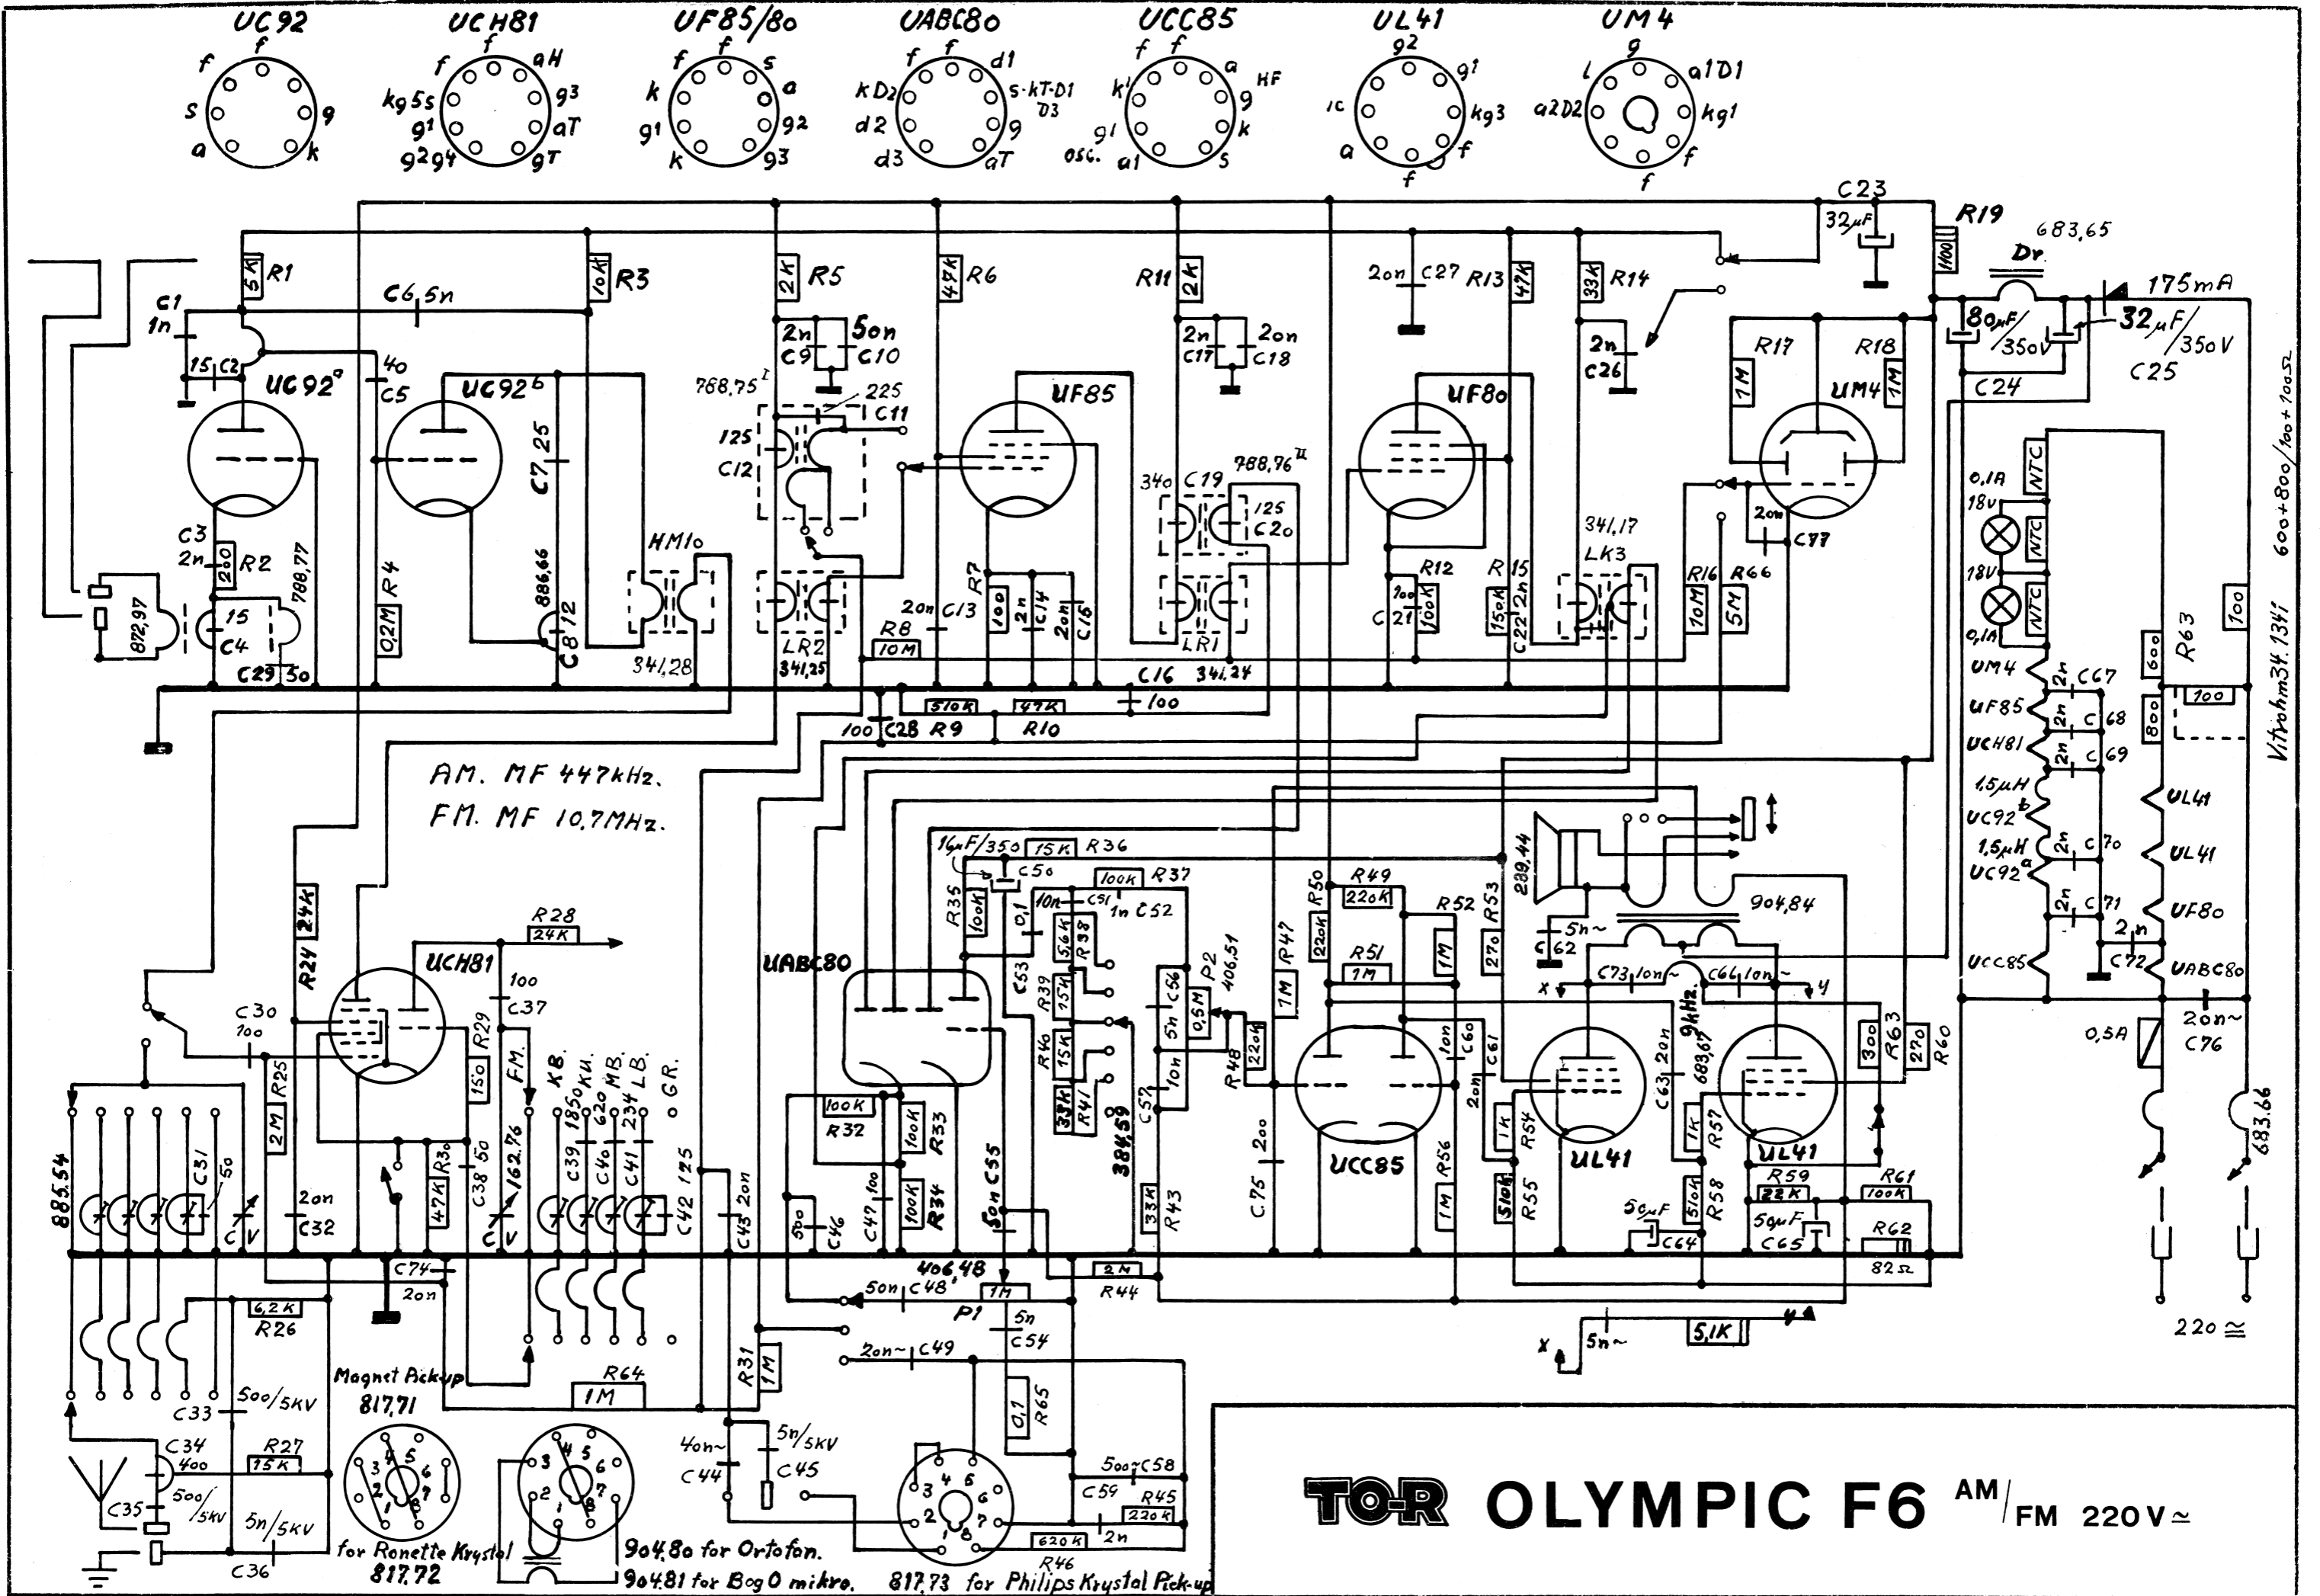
UC92 UCH81 UF85/80 UABC80 UCC85 UL41 UM4

AM. MF 447kHz.
FM. MF 10,7MHz.

C1 1n R1 5K C6 5n R3 10k R5 2K R6 47K R11 2K C27 2on R13 47K R14 33K C23 32μF R19 683,65 Dr 175mA

C2 15 UC92a C5 40 UC92b C7 25 C9 2n C10 5on 768,75 225 C11 125 C12 UF85 C17 2n C18 2on 340 C19 788,76 125 C20 UF80 C26 2n R17 1M R18 1M UM4 80μF/350V 32μF/350V C24 C25

C3 2n R2 200 872,97 C4 15 788,77 R4 0,2M 886,66 C8 12 HM10 341,28 LR2 341,25 C13 2on R8 10M R7 100 C14 2n C15 2on C16 341,24 LR1 R12 100K C21 100 R15 150K C22 2n LK3 341,17 R16 10M R66 5M C77 2on C29 50 R9 510K R10 47K C28 100 100

0,1A 18V NTC 18V NTC 0,1A UM4 C67 2n UF85 C68 2n UCH81 C69 2n 1,5μH UC92b C70 2n 1,5μH UC92a C71 2n UCC85 C72 2n R63 600 800 100 100 Vitrohm34.1341 600+800/100+100Ω UL41 UL41 UF80 UABC80 C76 2on~ 0,5A 683,66 220≅

UCH81 R28 24K R24 24K C30 100 R25 2M R29 150 C37 100 FM. KB. 186 KU. 620 MB. 234 LB. GR. 162,76 C38 50 R30 47K C39 C40 C41 C42 125 C43 2on C31 50 C32 2on 885,54 C74 2on R26 6,2K C33 500/5KV C34 400 C35 500/5KV R27 15K C36 5n/5KV

UABC80 R35 100K 14μF/350 C50 R36 15K R37 100K C51 10n C52 1n R38 56K R39 15K R40 15K R41 33K 384,59 C53 0,1 C56 5n P2 0,5M 406,51 C57 10n R48 220k R32 100K R33 100K R34 100K C46 500 C47 100 C55 50n 406,48 C48 50n P1 1M C54 5n R44 2M R43 33K C49 2on~ R65 0,1 C58 500 C59 R45 220K R46 620K 2n R31 1M R64 1M C44 40n~ C45 5n/5KV

R47 1M R49 220K R50 220K R51 1M R52 1M R53 270 C75 200 UCC85 R56 1M C60 10n C61 2on 289,44 C62 5n~ 904,84 C73 10n~ C64 10n~ X Y 9kHz. 683,67 C63 2on UL41 UL41 R54 1K R55 510K R57 1K R58 510K C64 50μF R59 22K R61 100K C65 50μF R62 82Ω R63 300 R60 270 5,1K 5n~ X Y

Magnet Pick-up 817,71 for Ronette Krystal 817,72 904,80 for Ortofon. 904,81 for B&O mikro. 817,73 for Philips Krystal Pick-up

TO-R OLYMPIC F6 AM/FM 220V≃